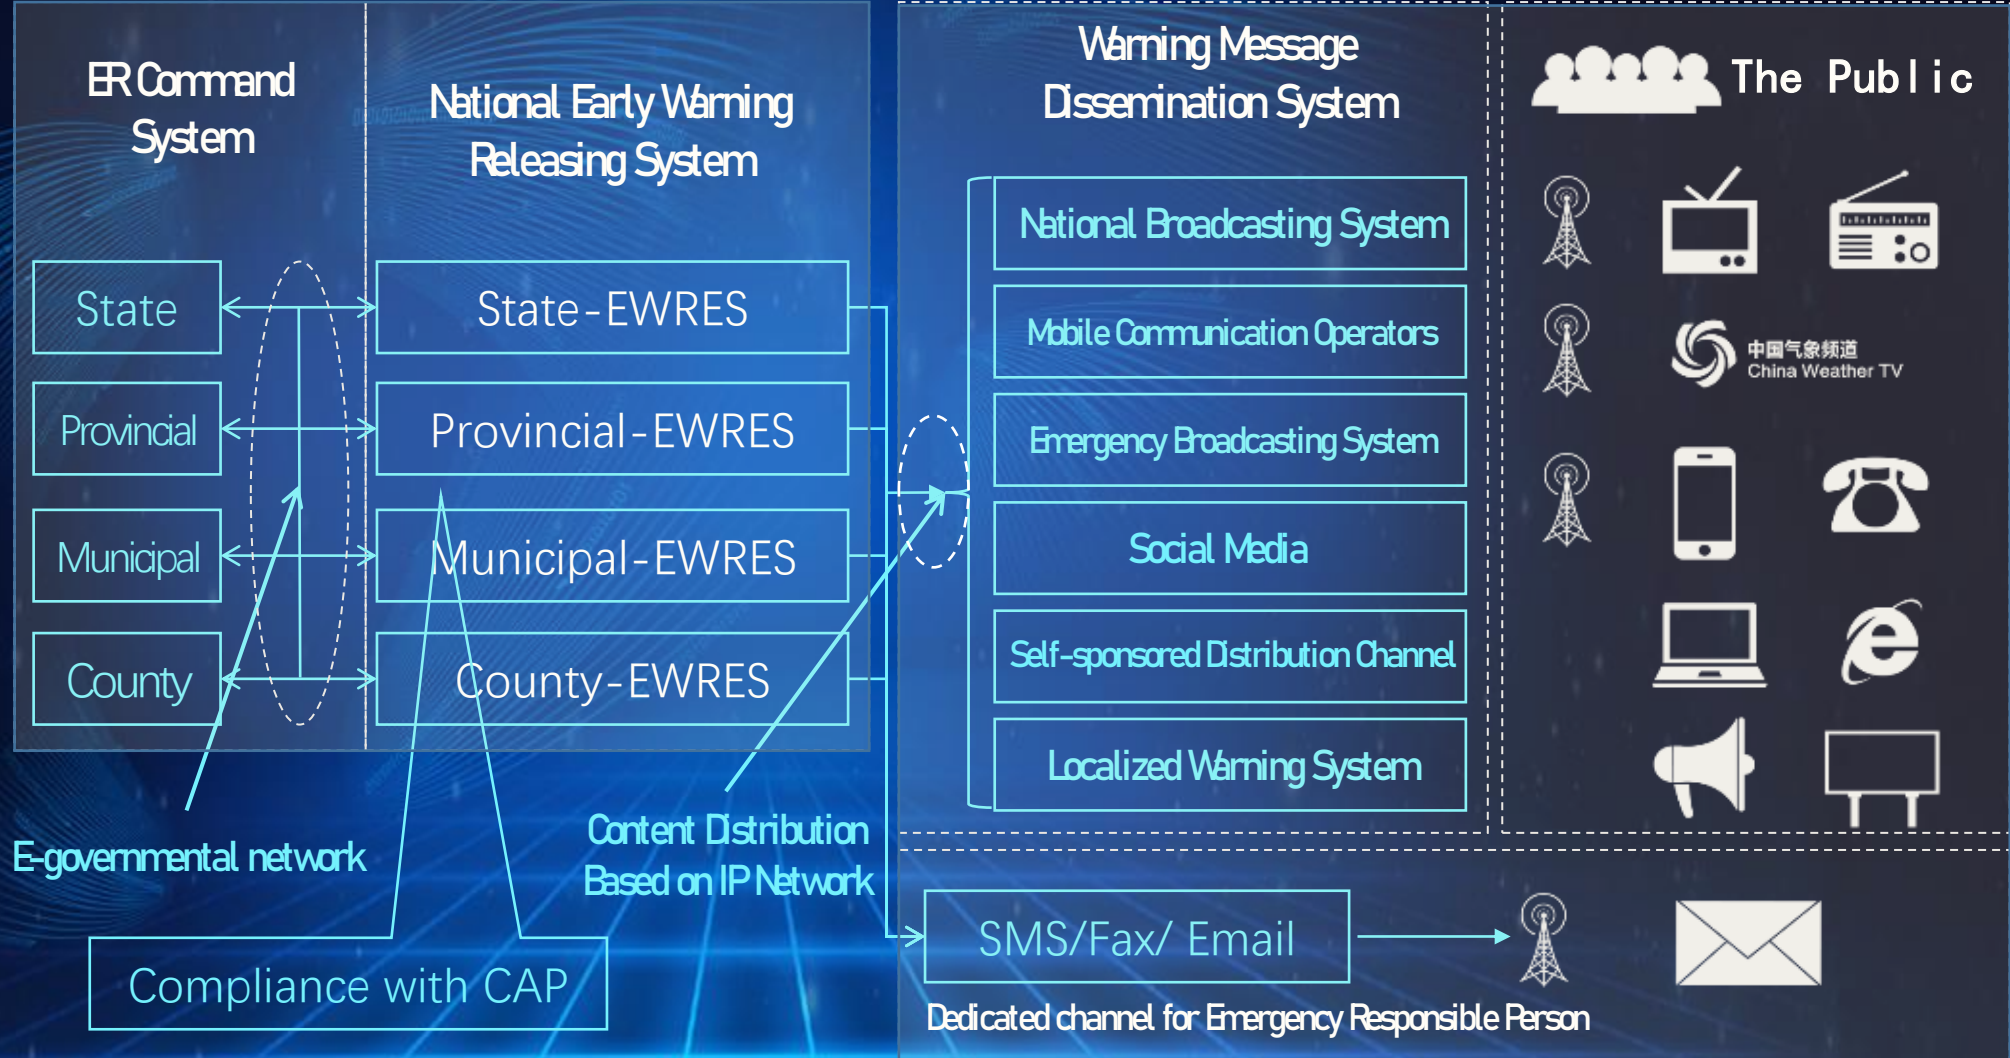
ER Command System

National Early Warning Releasing System

State

Provincial

Municipal

County

State-EWRES

Provincial-EWRES

Municipal-EWRES

County-EWRES

Warning Message Dissemination System

National Broadcasting System

Mobile Communication Operators

Emergency Broadcasting System

Social Media

Self-sponsored Distribution Channel

Localized Warning System

The Public

中国气象频道
China Weather TV

E-governmental network

Content Distribution Based on IP Network

Compliance with CAP

SMS/Fax/ Email

Dedicated channel for Emergency Responsible Person